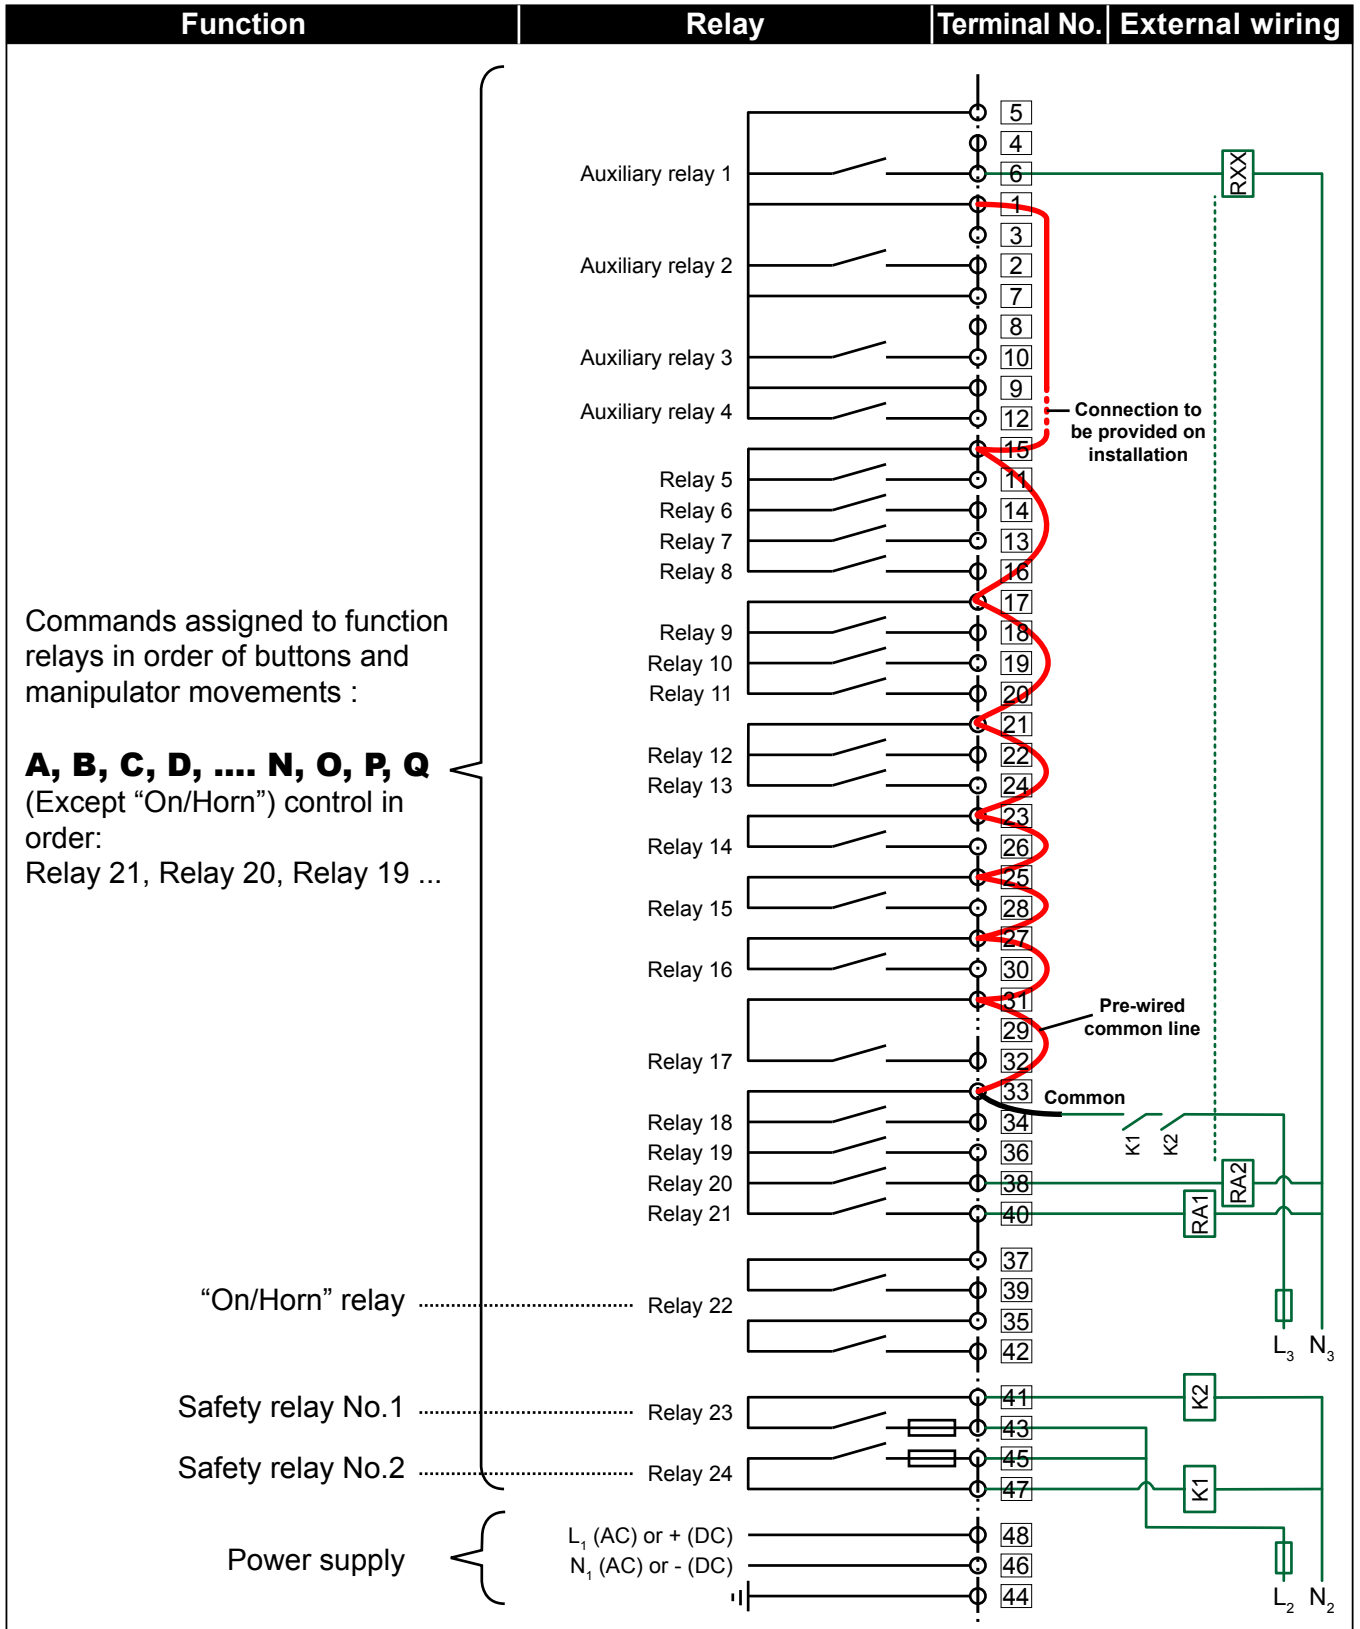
| Function | Relay | Terminal No. | External wiring |
|---|---|---|---|

Auxiliary relay 1
Auxiliary relay 2
Auxiliary relay 3
Auxiliary relay 4
Relay 5
Relay 6
Relay 7
Relay 8
Relay 9
Relay 10
Relay 11
Relay 12
Relay 13
Relay 14
Relay 15
Relay 16
Relay 17
Relay 18
Relay 19
Relay 20
Relay 21
Relay 22
Relay 23
Relay 24

5
4
6
1
3
2
7
8
10
9
12
15
11
14
13
16
17
18
19
20
21
22
24
23
26
25
28
27
30
31
29
32
33
34
36
38
40
37
39
35
42
41
43
45
47
48
46
44

RXX
Connection to be provided on installation
Pre-wired common line
Common
K1
K2
RA2
RA1
$L_3$ $N_3$
K2
K1
$L_2$ $N_2$

Commands assigned to function relays in order of buttons and manipulator movements :

A, B, C, D, .... N, O, P, Q
(Except “On/Horn”) control in order:
Relay 21, Relay 20, Relay 19 ...

“On/Horn” relay
Safety relay No.1
Safety relay No.2
Power supply
$L_1$ (AC) or + (DC)
$N_1$ (AC) or - (DC)